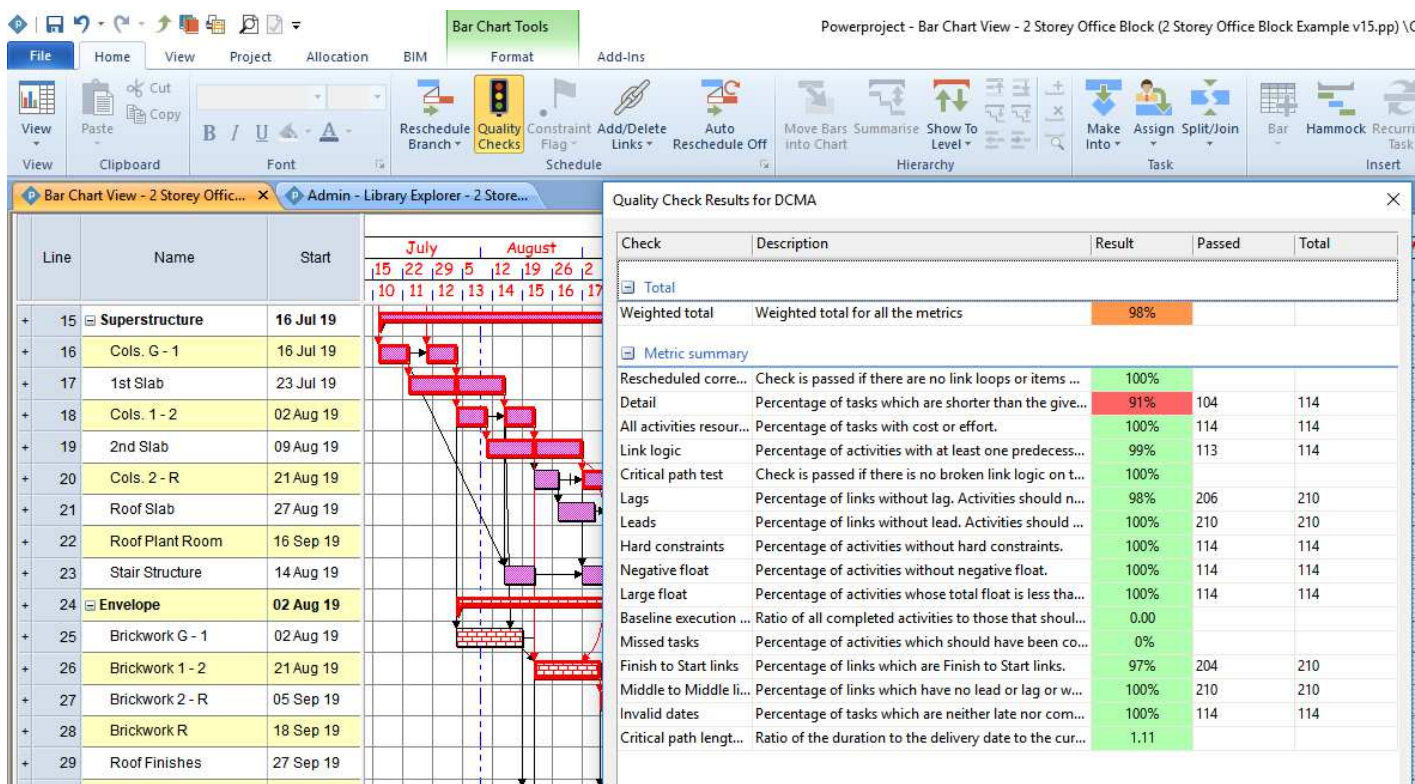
Bar Chart Tools

Powerproject - Bar Chart View - 2 Storey Office Block (2 Storey Office Block Example v15.pp) \C

File | Home | View | Project | Allocation | BIM | Format | Add-Ins

View | Paste | Cut | Copy | B I U | Reschedule Branch | Quality Checks | Constraint Flag | Add/Delete Links | Auto Reschedule Off | Move Bars into Chart | Summarise | Show To Level | Make Into | Assign | Split/Join | Bar | Hammock | Recurri Task

View | Clipboard | Font | Schedule | Hierarchy | Task | Insert

Bar Chart View - 2 Storey Offic... × | Admin - Library Explorer - 2 Store...

| Line | Name | Start |
|---|---|---|
| 15 | Superstructure | 16 Jul 19 |
| 16 | Cols. G - 1 | 16 Jul 19 |
| 17 | 1st Slab | 23 Jul 19 |
| 18 | Cols. 1 - 2 | 02 Aug 19 |
| 19 | 2nd Slab | 09 Aug 19 |
| 20 | Cols. 2 - R | 21 Aug 19 |
| 21 | Roof Slab | 27 Aug 19 |
| 22 | Roof Plant Room | 16 Sep 19 |
| 23 | Stair Structure | 14 Aug 19 |
| 24 | Envelope | 02 Aug 19 |
| 25 | Brickwork G - 1 | 02 Aug 19 |
| 26 | Brickwork 1 - 2 | 21 Aug 19 |
| 27 | Brickwork 2 - R | 05 Sep 19 |
| 28 | Brickwork R | 18 Sep 19 |
| 29 | Roof Finishes | 27 Sep 19 |

July | August
15 22 29 5 12 19 26 2
10 11 12 13 14 15 16 17

Quality Check Results for DCMA ×

| Check | Description | Result | Passed | Total |
|---|---|---|---|---|
| Total | | | | |
| Weighted total | Weighted total for all the metrics | 98% | | |
| Metric summary | | | | |
| Rescheduled corre... | Check is passed if there are no link loops or items ... | 100% | | |
| Detail | Percentage of tasks which are shorter than the give... | 91% | 104 | 114 |
| All activities resour... | Percentage of tasks with cost or effort. | 100% | 114 | 114 |
| Link logic | Percentage of activities with at least one predecess... | 99% | 113 | 114 |
| Critical path test | Check is passed if there is no broken link logic on t... | 100% | | |
| Lags | Percentage of links without lag. Activities should n... | 98% | 206 | 210 |
| Leads | Percentage of links without lead. Activities should ... | 100% | 210 | 210 |
| Hard constraints | Percentage of activities without hard constraints. | 100% | 114 | 114 |
| Negative float | Percentage of activities without negative float. | 100% | 114 | 114 |
| Large float | Percentage of activities whose total float is less tha... | 100% | 114 | 114 |
| Baseline execution ... | Ratio of all completed activities to those that shoul... | 0.00 | | |
| Missed tasks | Percentage of activities which should have been co... | 0% | | |
| Finish to Start links | Percentage of links which are Finish to Start links. | 97% | 204 | 210 |
| Middle to Middle li... | Percentage of links which have no lead or lag or w... | 100% | 210 | 210 |
| Invalid dates | Percentage of tasks which are neither late nor com... | 100% | 114 | 114 |
| Critical path lengt... | Ratio of the duration to the delivery date to the cur... | 1.11 | | |